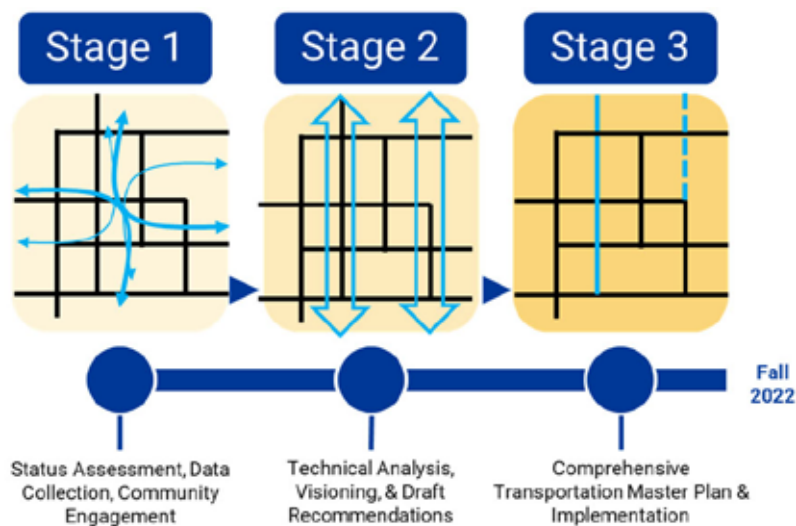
Stage 1

Stage 2

Stage 3

Fall 2022

Status Assessment, Data Collection, Community Engagement

Technical Analysis, Visioning, & Draft Recommendations

Comprehensive Transportation Master Plan & Implementation